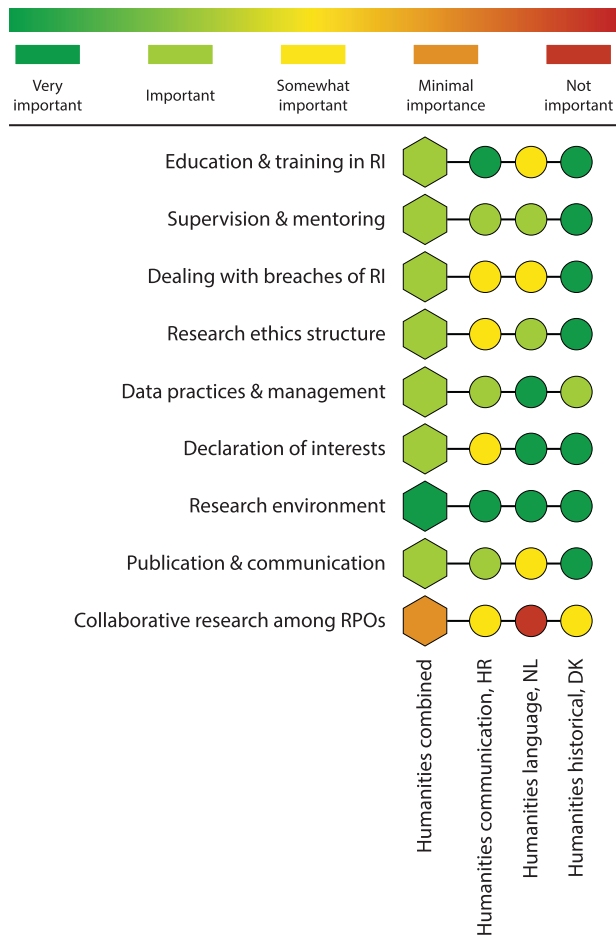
Very important

Important

Somewhat important

Minimal importance

Not important

Education & training in RI

Supervision & mentoring

Dealing with breaches of RI

Research ethics structure

Data practices & management

Declaration of interests

Research environment

Publication & communication

Collaborative research among RPOs

Humanities combined

Humanities communication, HR

Humanities language, NL

Humanities historical, DK